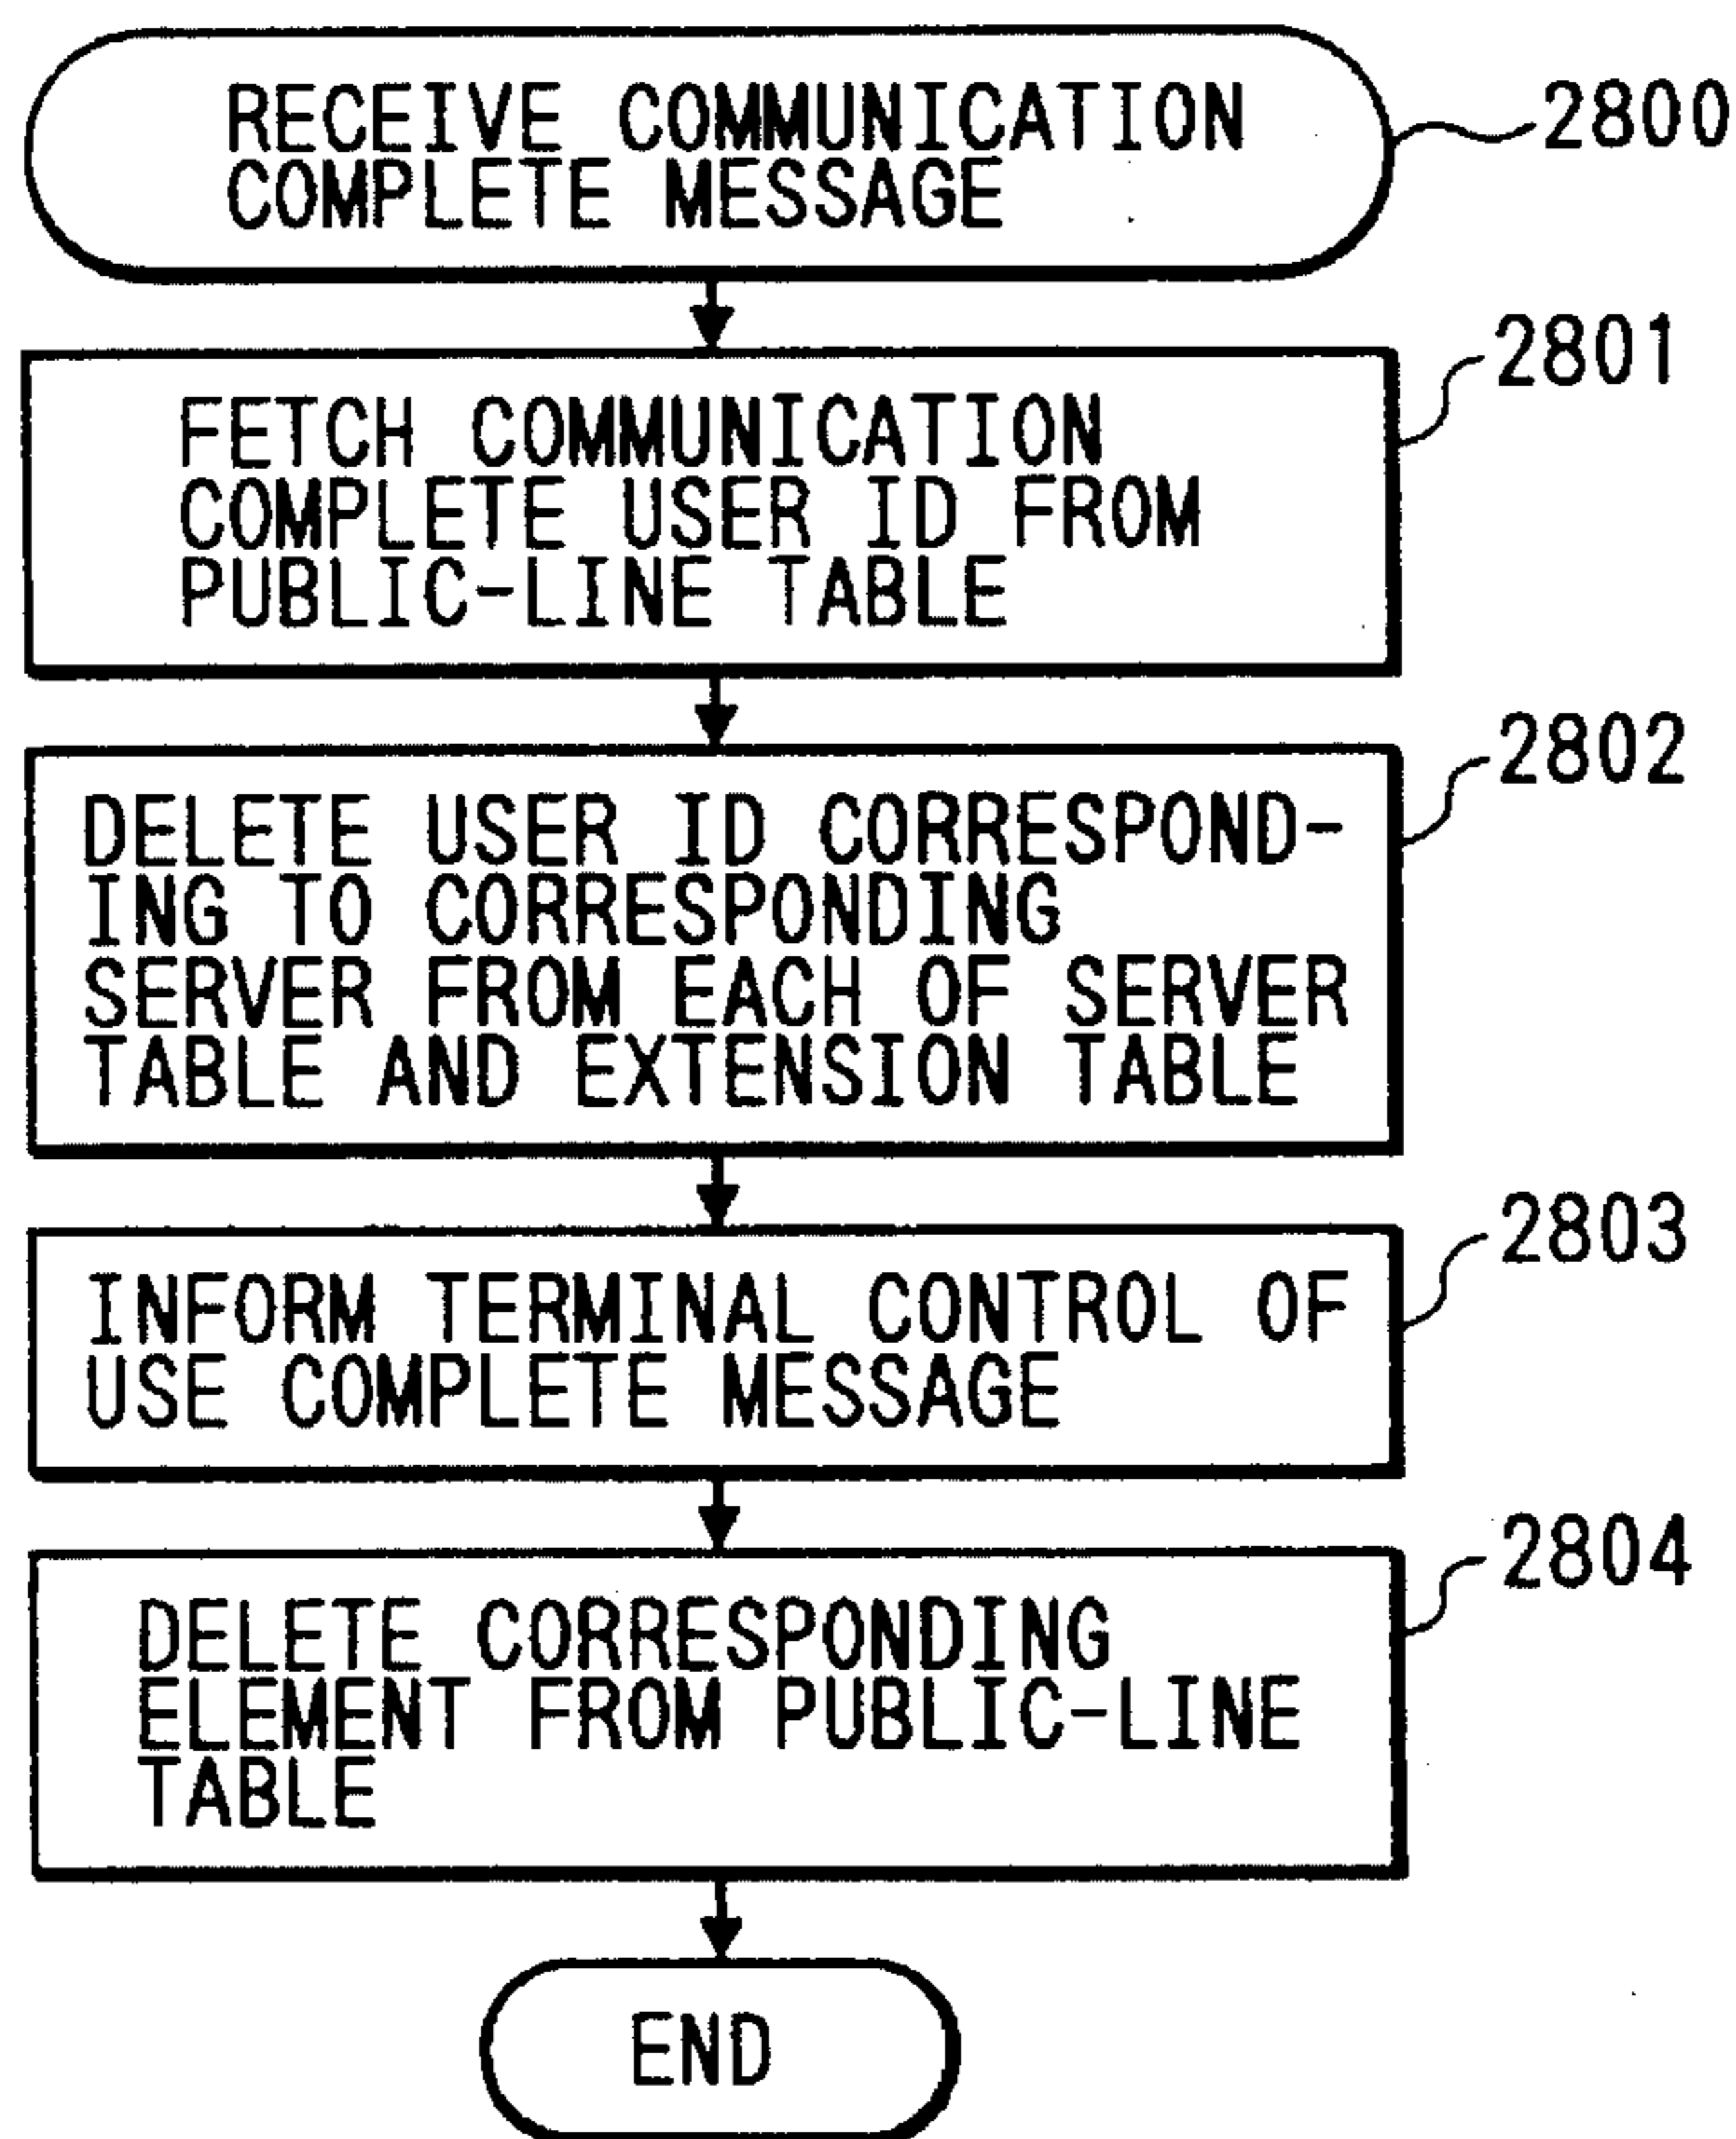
RECEIVE COMMUNICATION COMPLETE MESSAGE

2800

FETCH COMMUNICATION COMPLETE USER ID FROM PUBLIC-LINE TABLE

2801

DELETE USER ID CORRESPONDING TO CORRESPONDING SERVER FROM EACH OF SERVER TABLE AND EXTENSION TABLE

2802

INFORM TERMINAL CONTROL OF USE COMPLETE MESSAGE

2803

DELETE CORRESPONDING ELEMENT FROM PUBLIC-LINE TABLE

2804

END